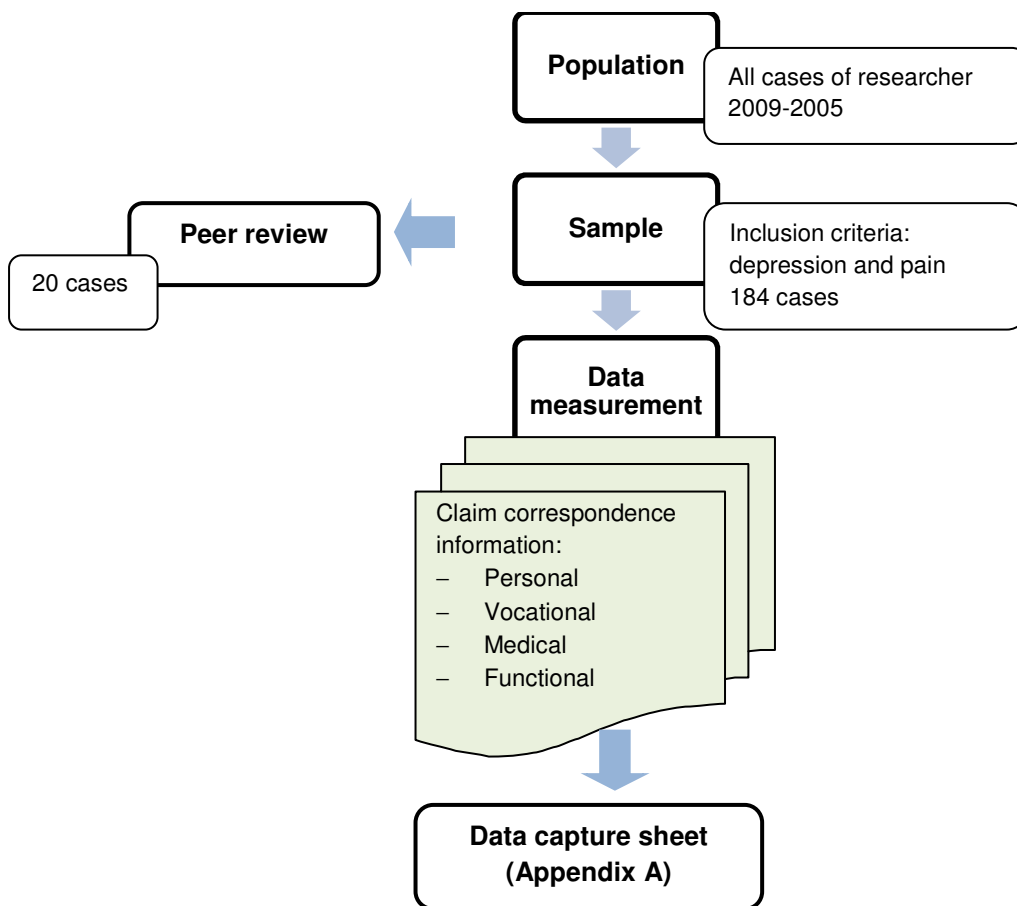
Population

All cases of researcher 2009-2005

Sample

Inclusion criteria: depression and pain 184 cases

Peer review

20 cases

Data measurement

Claim correspondence information:
– Personal
– Vocational
– Medical
– Functional

Data capture sheet (Appendix A)